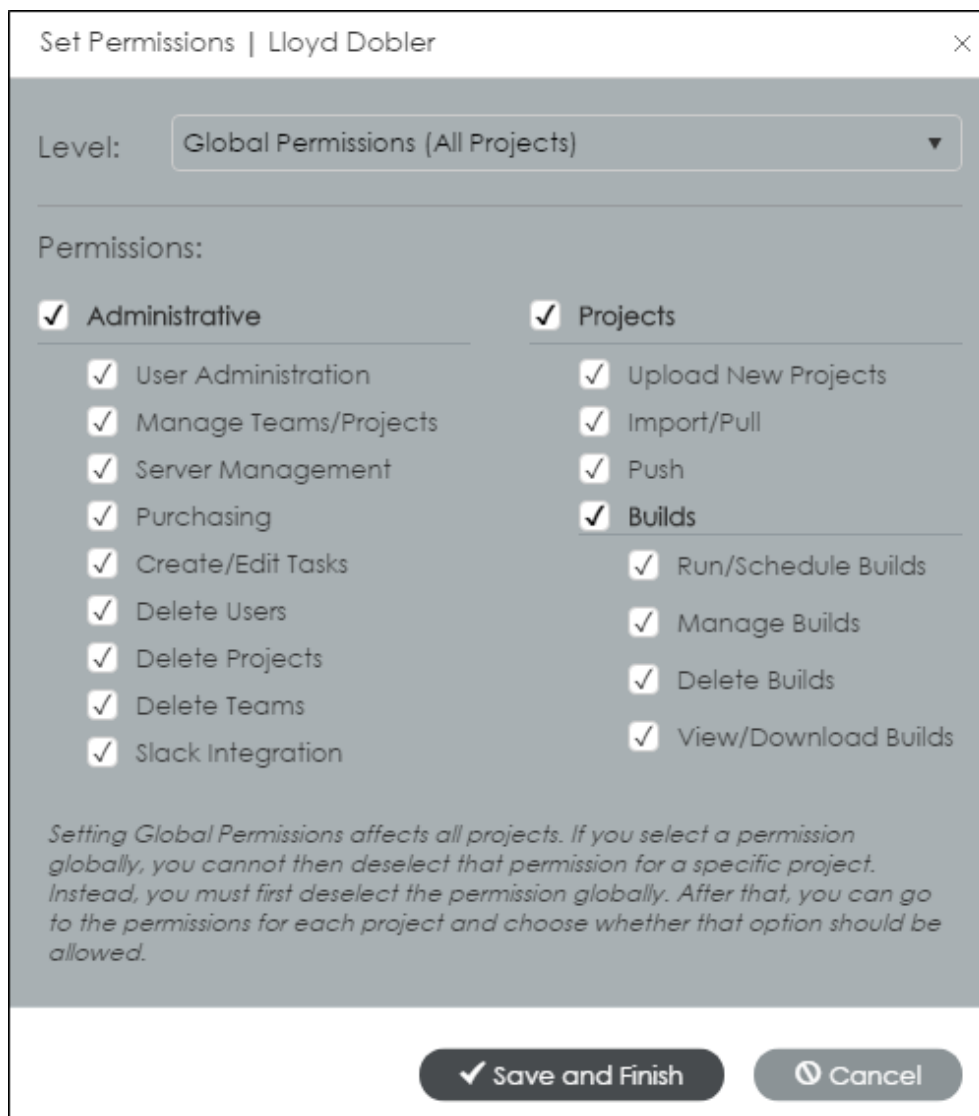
Set Permissions | Lloyd Dobler

×

Level: Global Permissions (All Projects) ▼

Permissions:

✓ Administrative

✓ User Administration
✓ Manage Teams/Projects
✓ Server Management
✓ Purchasing
✓ Create/Edit Tasks
✓ Delete Users
✓ Delete Projects
✓ Delete Teams
✓ Slack Integration

✓ Projects

✓ Upload New Projects
✓ Import/Pull
✓ Push
✓ Builds

✓ Run/Schedule Builds
✓ Manage Builds
✓ Delete Builds
✓ View/Download Builds

Setting Global Permissions affects all projects. If you select a permission globally, you cannot then deselect that permission for a specific project. Instead, you must first deselect the permission globally. After that, you can go to the permissions for each project and choose whether that option should be allowed.

✓ Save and Finish

Cancel